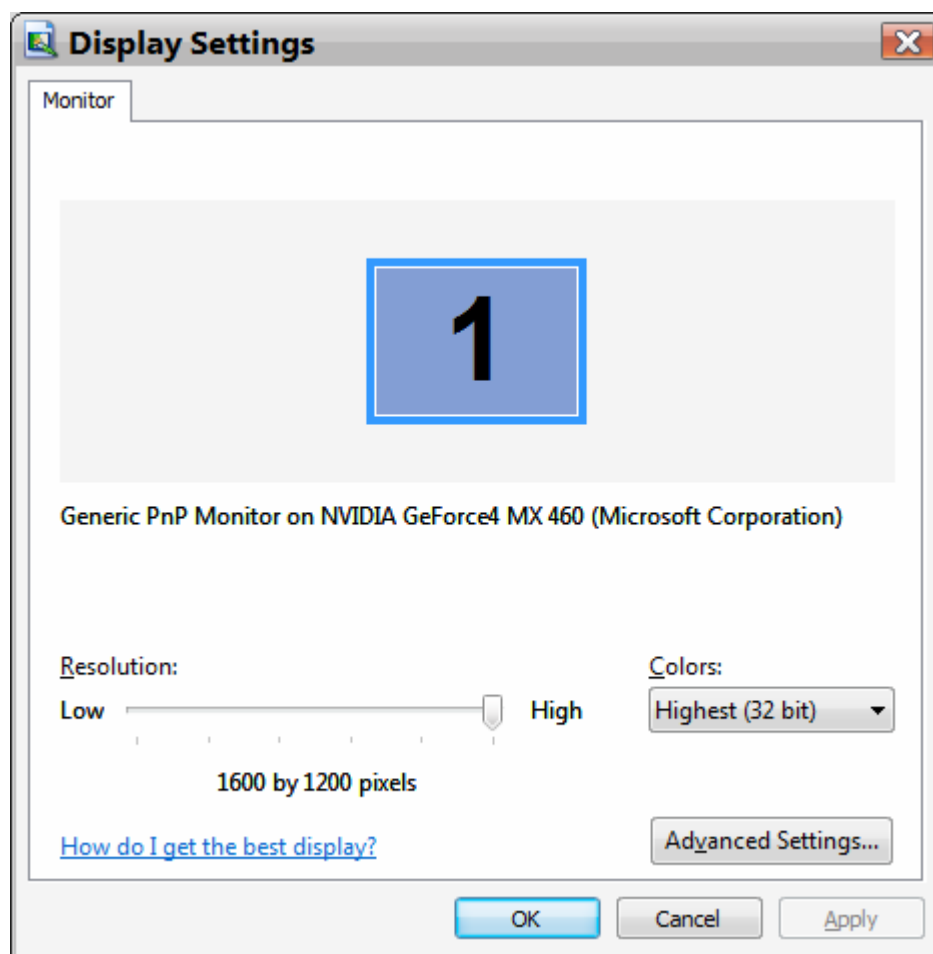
Display Settings

Monitor

1

Generic PnP Monitor on NVIDIA GeForce4 MX 460 (Microsoft Corporation)

Resolution:

Low High

1600 by 1200 pixels

Colors:

Highest (32 bit)

How do I get the best display?

Advanced Settings...

OK Cancel Apply